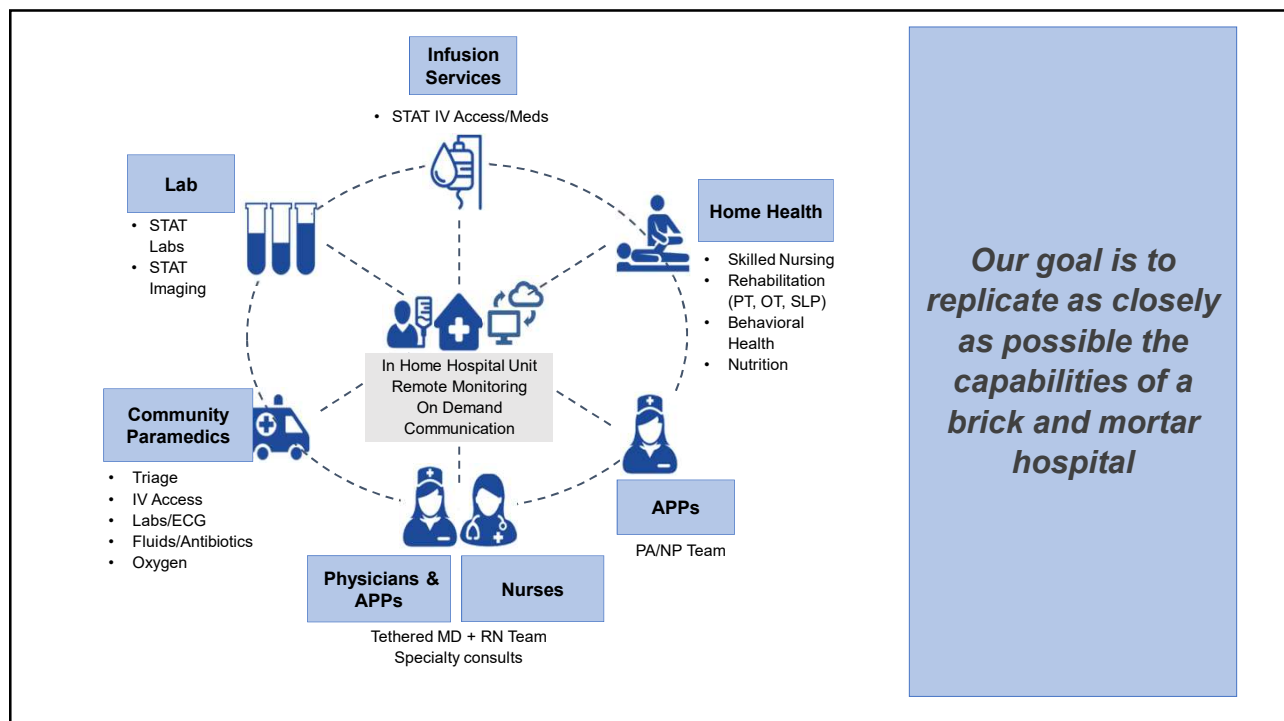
Infusion Services

• STAT IV Access/Meds

Lab

• STAT Labs
• STAT Imaging

Home Health

• Skilled Nursing
• Rehabilitation (PT, OT, SLP)
• Behavioral Health
• Nutrition

In Home Hospital Unit
Remote Monitoring
On Demand Communication

Community Paramedics

• Triage
• IV Access
• Labs/ECG
• Fluids/Antibiotics
• Oxygen

APPs

PA/NP Team

Physicians & APPs

Nurses

Tethered MD + RN Team
Specialty consults

Our goal is to replicate as closely as possible the capabilities of a brick and mortar hospital